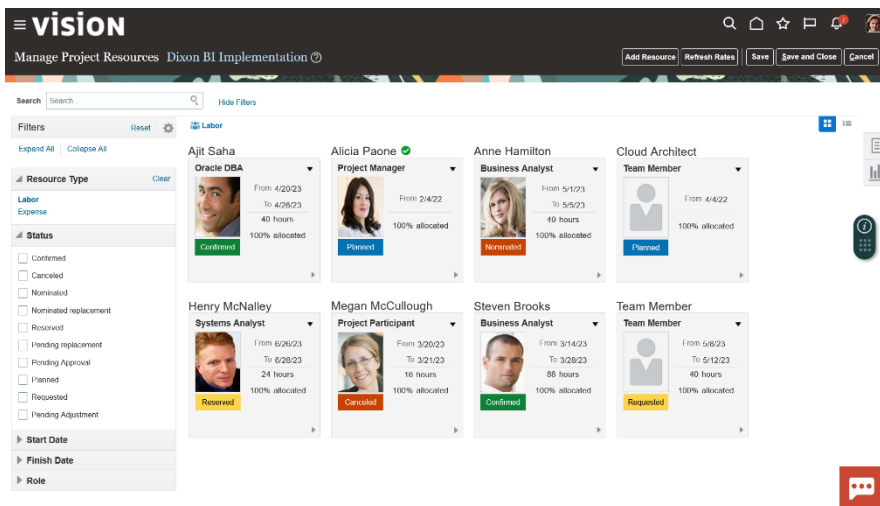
≡ VISION

Manage Project Resources Dixon BI Implementation

Add Resource | Refresh Rates | Save | Save and Close | Cancel

Search Search

Hide Filters

Filters Reset

Expand All | Collapse All

Resource Type Clear

Labor

Expense

Status

Confirmed

Canceled

Nominated

Nominated replacement

Reserved

Pending replacement

Pending Approval

Planned

Requested

Pending Adjustment

Start Date

Finish Date

Role

Labor

Ajit Saha
Oracle DBA
From 4/20/23
To 4/26/23
40 hours
100% allocated
Confirmed

Alicia Paone
Project Manager
From 2/4/22
100% allocated
Planned

Anne Hamilton
Business Analyst
From 5/1/23
To 5/5/23
40 hours
100% allocated
Nominated

Cloud Architect
Team Member
From 4/4/22
100% allocated
Planned

Henry McNalley
Systems Analyst
From 6/26/23
To 6/28/23
24 hours
100% allocated
Reserved

Megan McCullough
Project Participant
From 3/20/23
To 3/21/23
16 hours
100% allocated
Canceled

Steven Brooks
Business Analyst
From 3/14/23
To 3/28/23
88 hours
100% allocated
Confirmed

Team Member
Team Member
From 5/8/23
To 5/12/23
40 hours
100% allocated
Requested